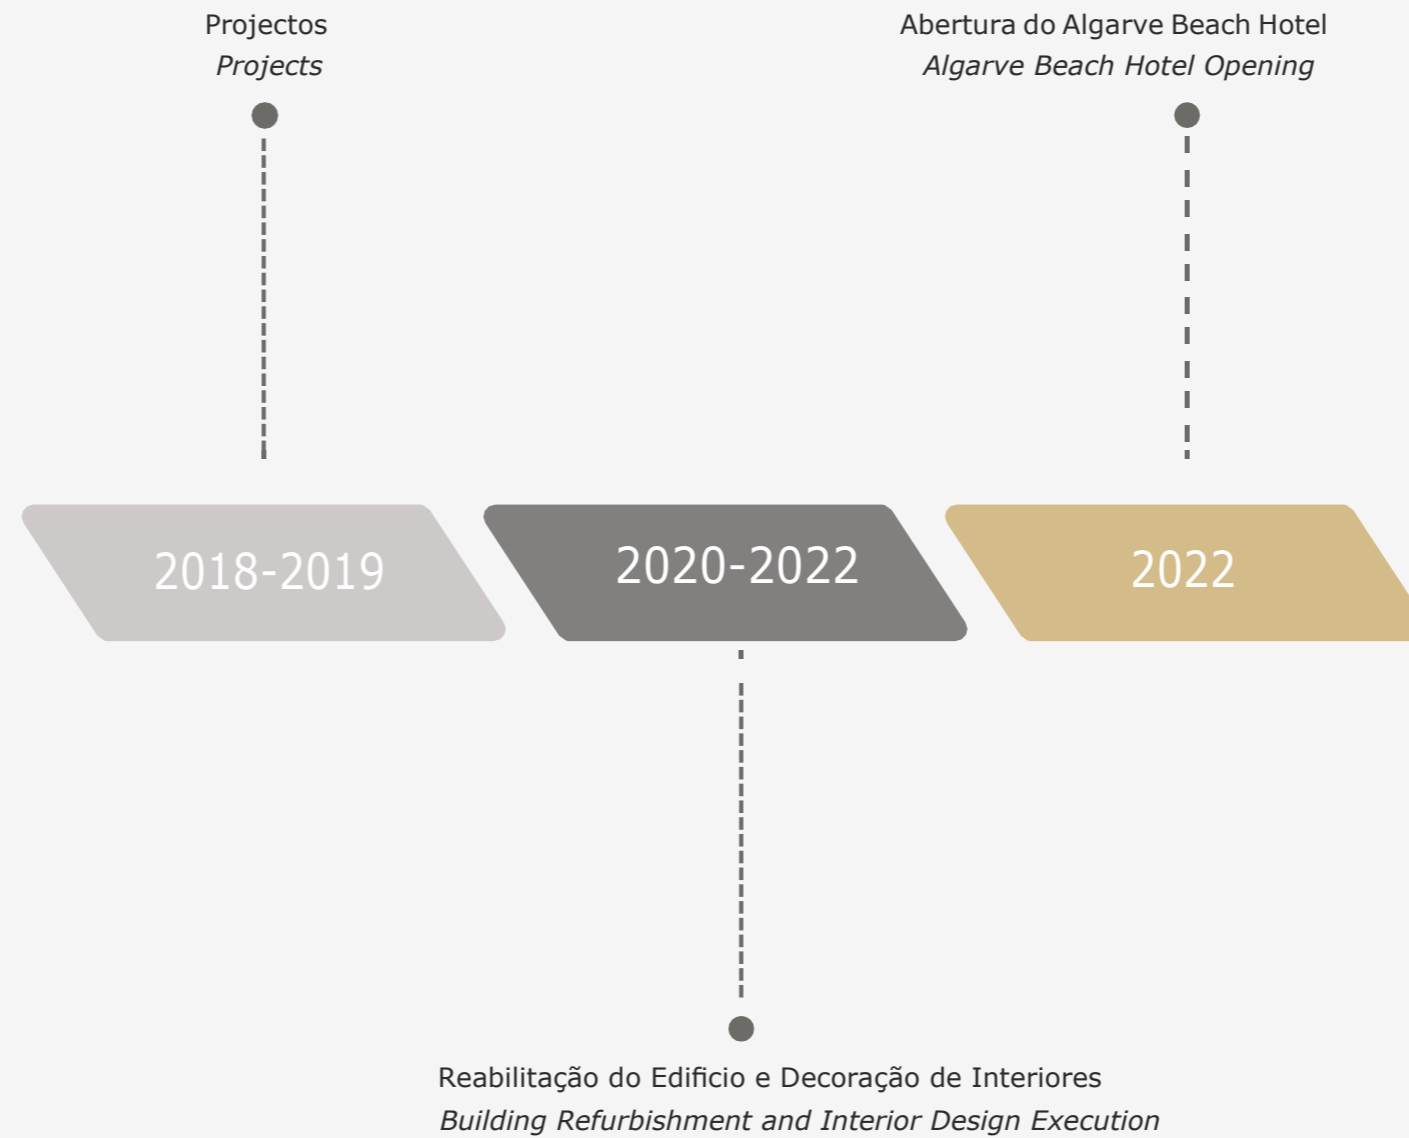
Projectos
*Projects*

Abertura do Algarve Beach Hotel
*Algarve Beach Hotel Opening*

2018-2019

2020-2022

2022

Reabilitação do Edificio e Decoração de Interiores
*Building Refurbishment and Interior Design Execution*